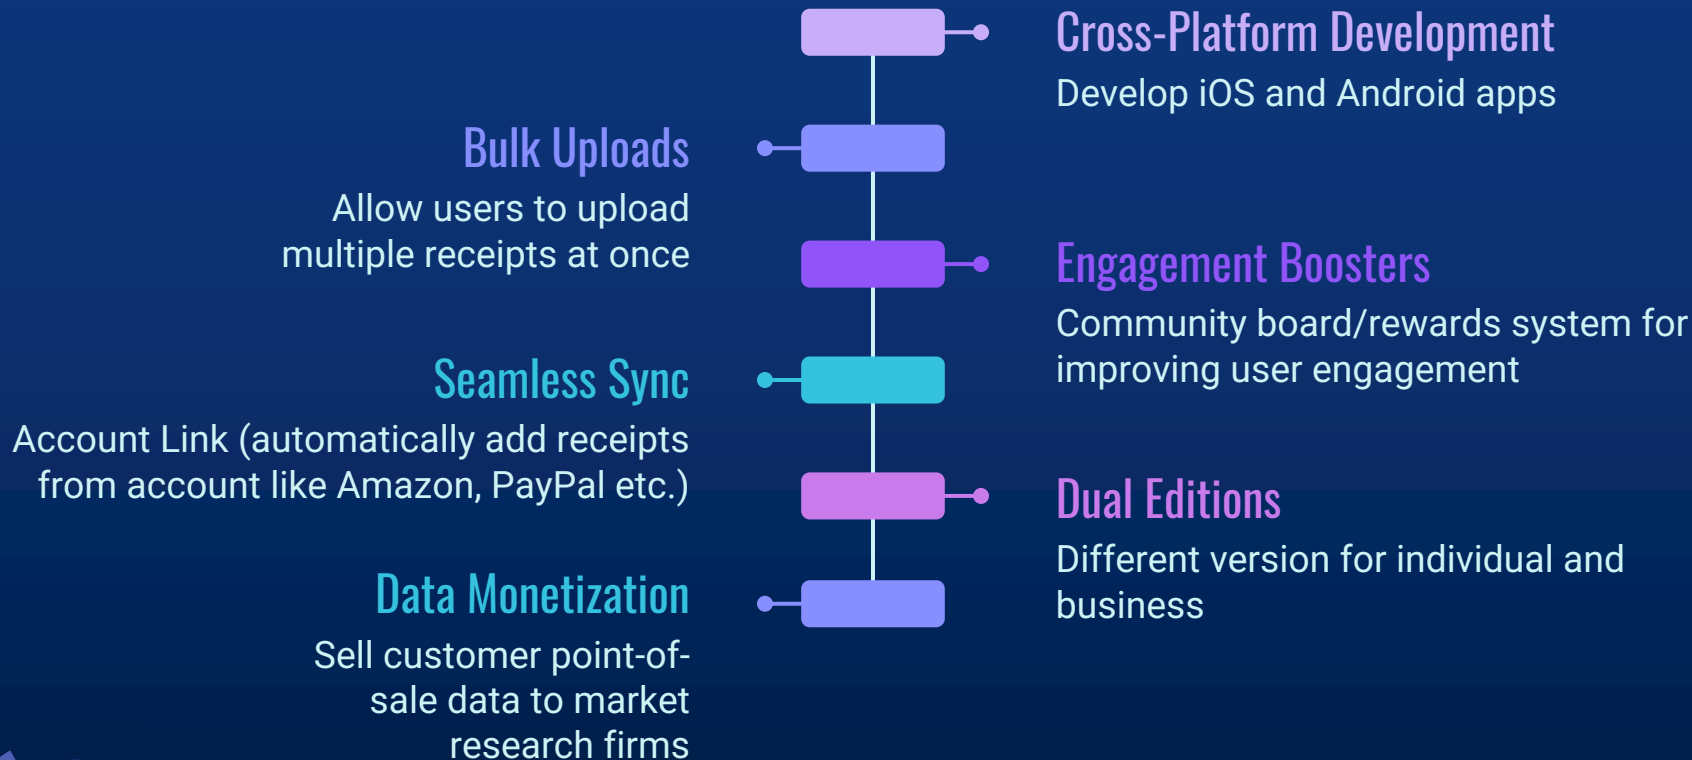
Cross-Platform Development
Develop iOS and Android apps

Bulk Uploads
Allow users to upload multiple receipts at once

Engagement Boosters
Community board/rewards system for improving user engagement

Seamless Sync
Account Link (automatically add receipts from account like Amazon, PayPal etc.)

Dual Editions
Different version for individual and business

Data Monetization
Sell customer point-of-sale data to market research firms